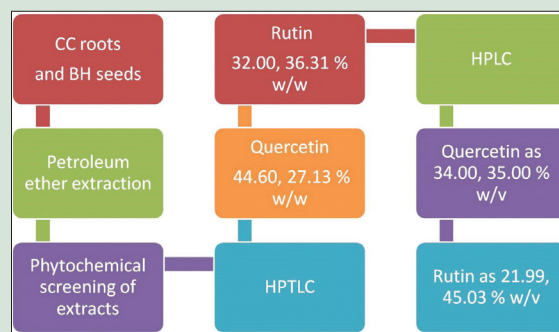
CC roots and BH seeds

Petroleum ether extraction

Phytochemical screening of extracts

HPTLC

Quercetin 44.60, 27.13 % w/w

Rutin 32.00, 36.31 % w/w

HPLC

Quercetin as 34.00, 35.00 % w/v

Rutin as 21.99, 45.03 % w/v